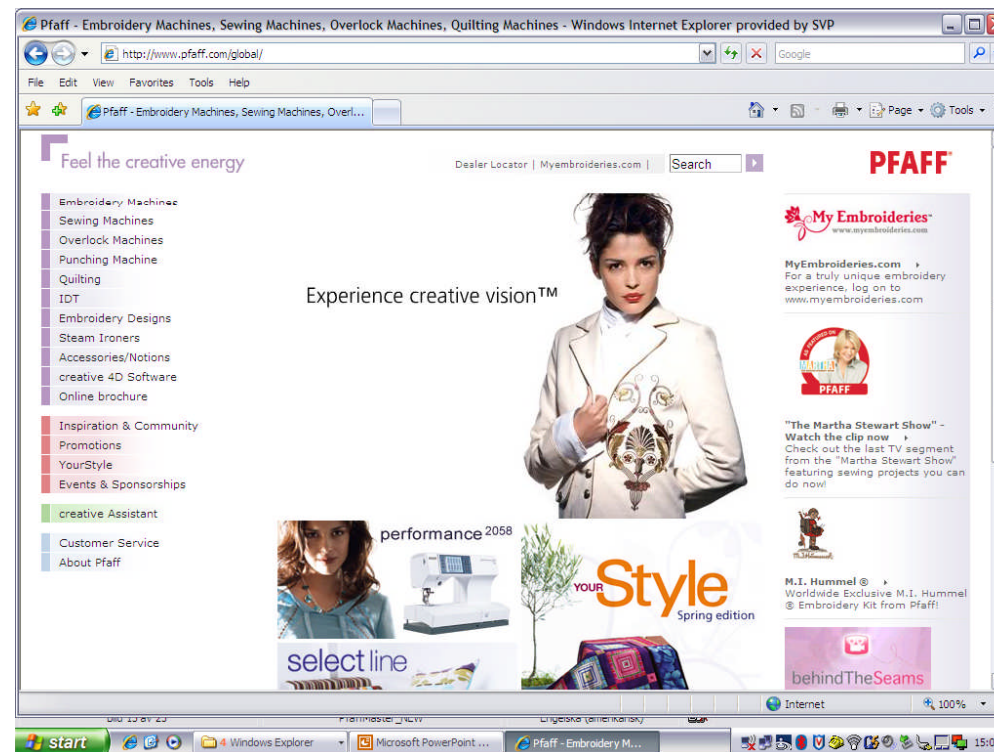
Pfaff - Embroidery Machines, Sewing Machines, Overlock Machines, Quilting Machines - Windows Internet Explorer provided by SVP

http://www.pfaff.com/global/

Google

File Edit View Favorites Tools Help

Pfaff - Embroidery Machines, Sewing Machines, Overl...

Page Tools

Feel the creative energy

Dealer Locator | Myembroideries.com | Search

PFAFF

Embroidery Machines
Sewing Machines
Overlock Machines
Punching Machine
Quilting
IDT
Embroidery Designs
Steam Ironers
Accessories/Notions
creative 4D Software
Online brochure

Inspiration & Community
Promotions
YourStyle
Events & Sponsorships

creative Assistant

Customer Service
About Pfaff

Experience creative vision™

performance 2058

YOUR Style Spring edition

select line

My Embroideries www.myembroideries.com

MyEmbroideries.com
For a truly unique embroidery experience, log on to www.myembroideries.com

AS FEATURED ON MARTHA PFAFF

"The Martha Stewart Show" - Watch the clip now
Check out the last TV segment from the "Martha Stewart Show" featuring sewing projects you can do now!

M.I. Hummel
M.I. Hummel ®
Worldwide Exclusive M.I. Hummel ® Embroidery Kit from Pfaff!

behindTheSeams

Internet 100%

Bild 15 av 23 FramMaster_NEW Engelska (amerikansk)

start 4 Windows Explorer Microsoft PowerPoint ... Pfaff - Embroidery M... 15:0